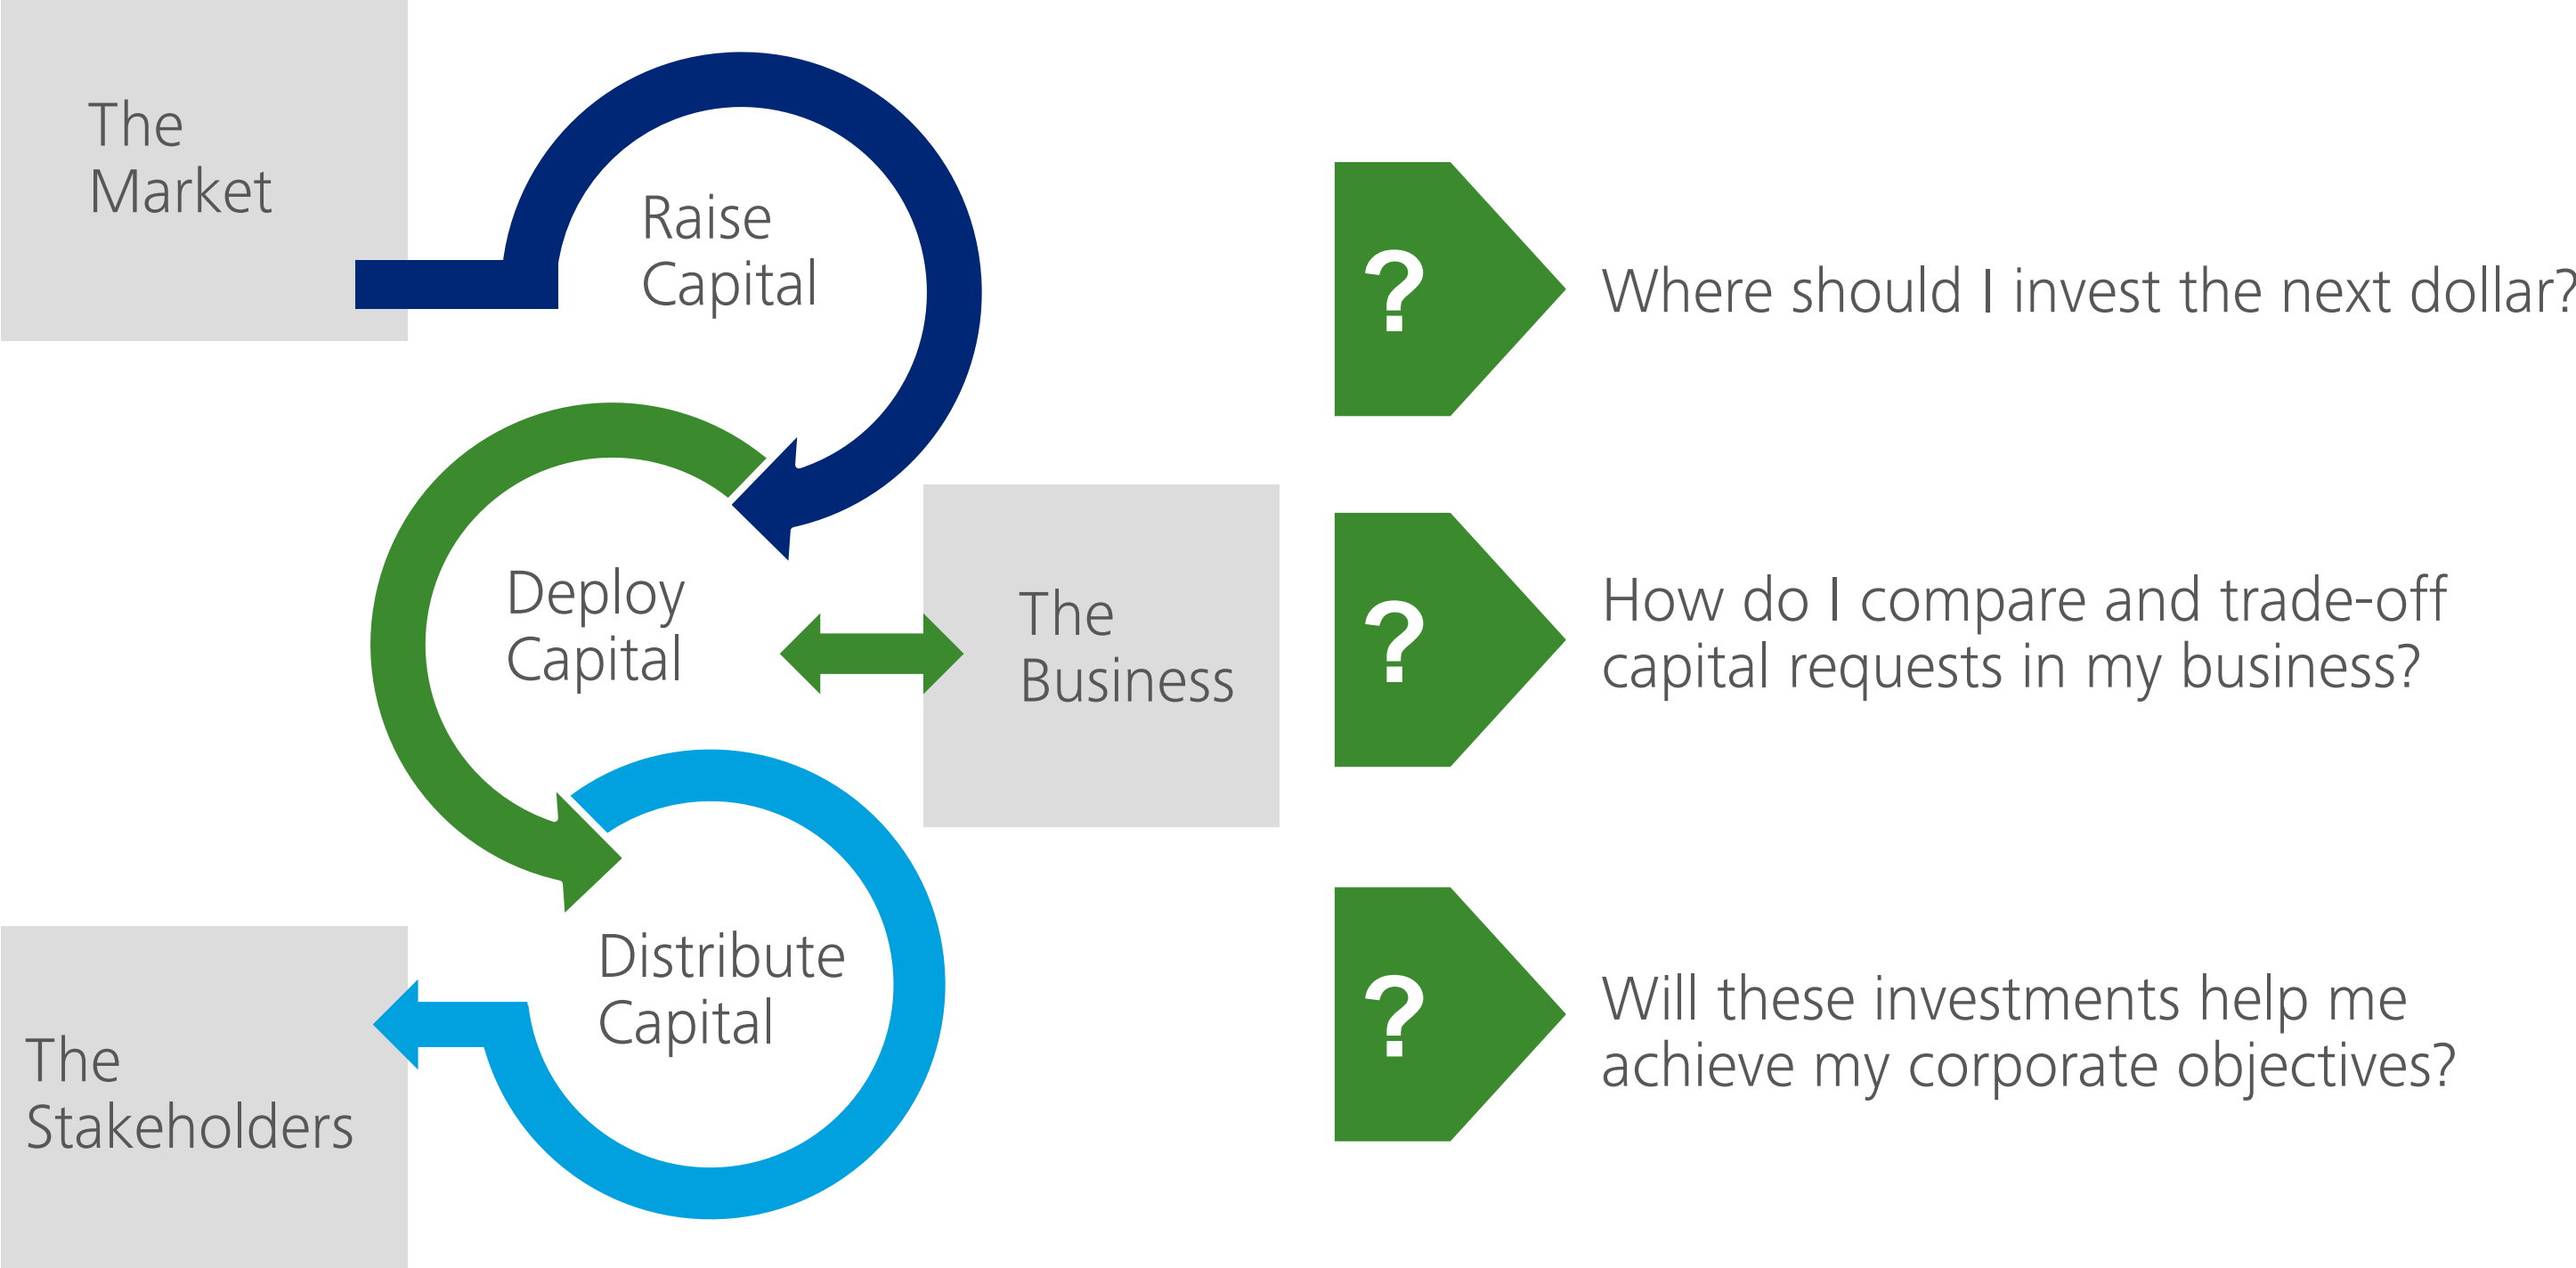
The Market

Raise Capital

Deploy Capital

The Business

Distribute Capital

The Stakeholders

?

Where should I invest the next dollar?

?

How do I compare and trade-off capital requests in my business?

?

Will these investments help me achieve my corporate objectives?